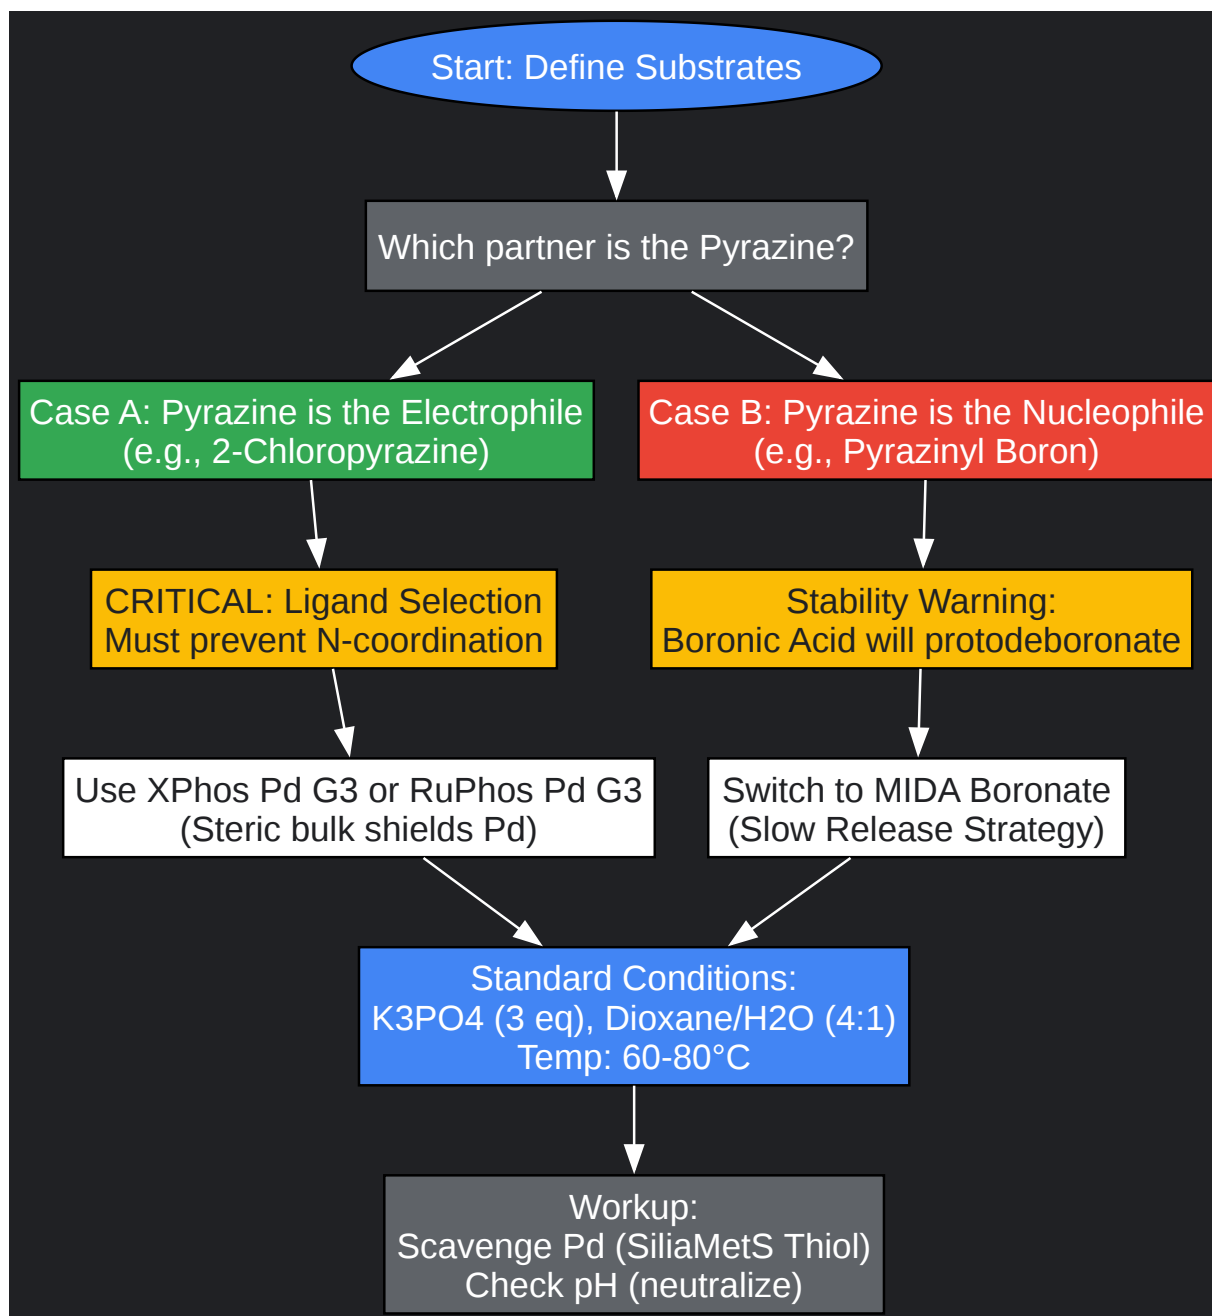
Start: Define Substrates

Which partner is the Pyrazine?

Case A: Pyrazine is the Electrophile
(e.g., 2-Chloropyrazine)

Case B: Pyrazine is the Nucleophile
(e.g., Pyrazinyl Boron)

CRITICAL: Ligand Selection
Must prevent N-coordination

Stability Warning:
Boronic Acid will protodeboronate

Use XPhos Pd G3 or RuPhos Pd G3
(Steric bulk shields Pd)

Switch to MIDA Boronate
(Slow Release Strategy)

Standard Conditions:
K3PO4 (3 eq), Dioxane/H2O (4:1)
Temp: 60-80°C

Workup:
Scavenge Pd (SiliaMetS Thiol)
Check pH (neutralize)